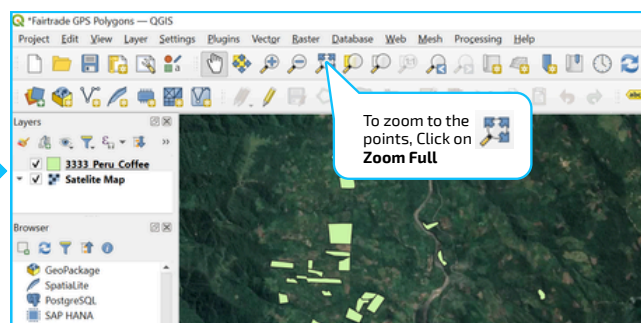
*Fairtrade GPS Polygons — QGIS

Project Edit View Layer Settings Plugins Vector Raster Database Web Mesh Processing Help

Layers

3333_Peru_Coffee
Satelite Map

Browser

GeoPackage
SpatiaLite
PostgreSQL
SAP HANA

To zoom to the points, Click on **Zoom Full**